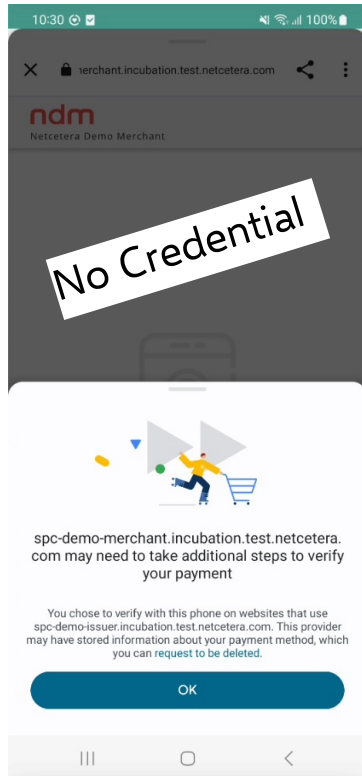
10:30 100%

ıerchant.incubation.test.netcetera.com

ndm
Netcetera Demo Merchant

No Credential

spc-demo-merchant.incubation.test.netcetera.com may need to take additional steps to verify your payment

You chose to verify with this phone on websites that use spc-demo-issuer.incubation.test.netcetera.com. This provider may have stored information about your payment method, which you can request to be deleted.

OK